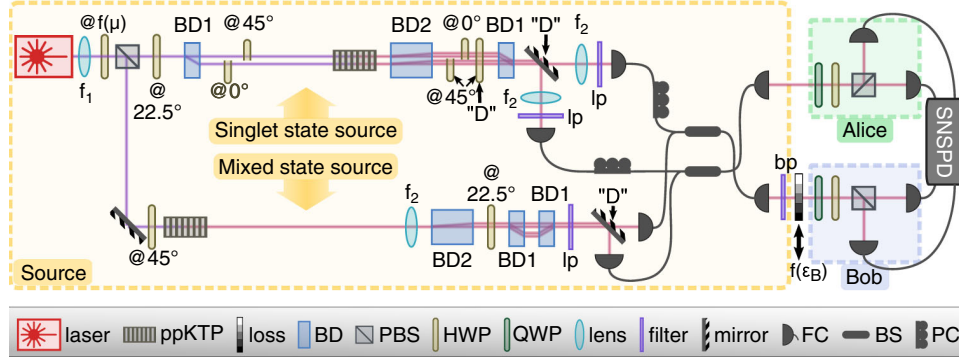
@f(μ) BD1 @45° BD2 @0° BD1 "D" $f_2$
$f_1$ @ 22.5° @0° @45° "D" $f_2$ lp lp

Singlet state source
Mixed state source

Alice
SNSPD
bp
Bob
$f(\varepsilon_B)$

@ 22.5° BD1 "D"
$f_2$
BD2 BD1 lp
@45°
Source

laser ppKTP loss BD PBS HWP QWP lens filter mirror FC BS PC